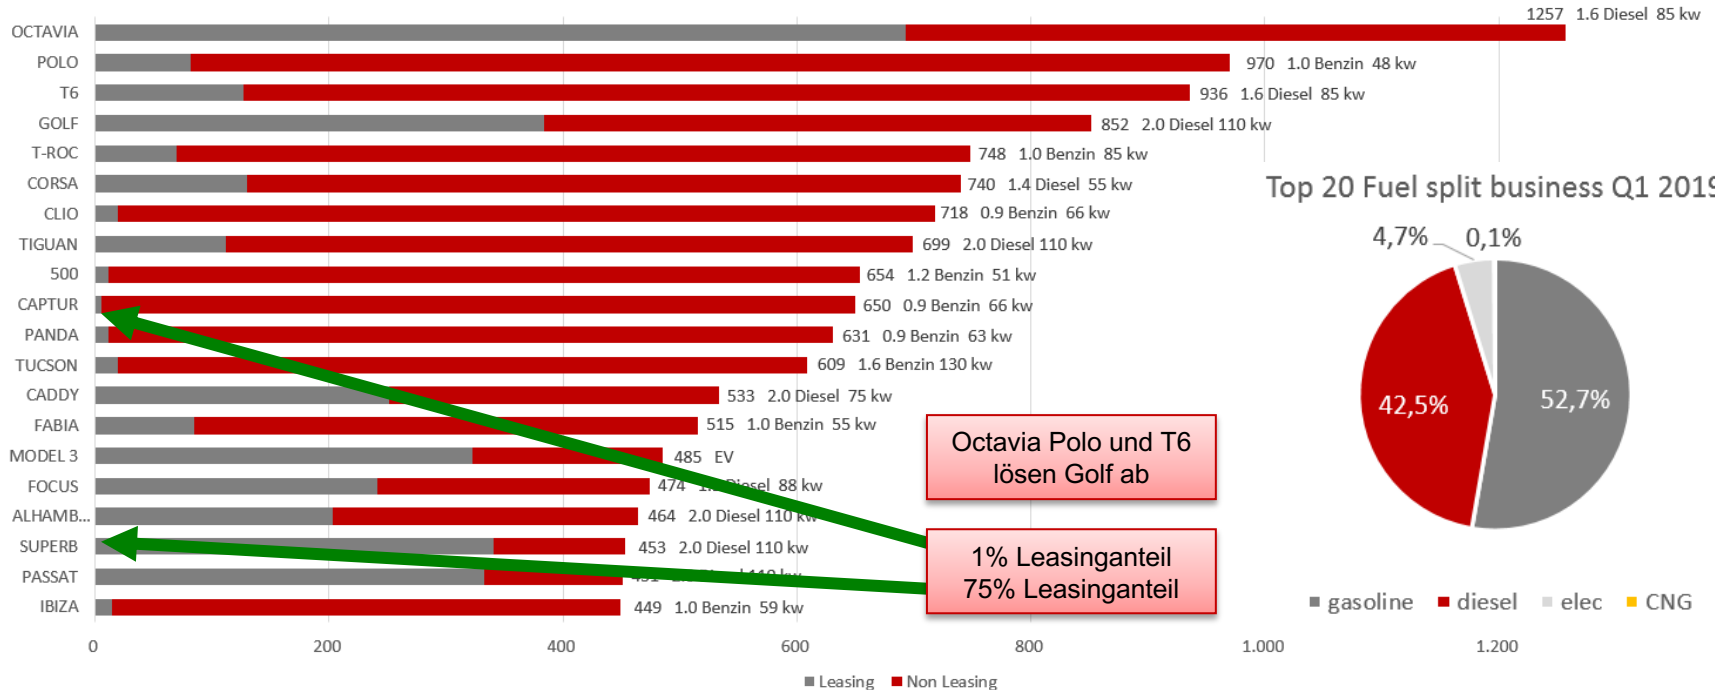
OCTAVIA
POLO
T6
GOLF
T-ROC
CORSA
CLIO
TIGUAN
500
CAPTUR
PANDA
TUCSON
CADDY
FABIA
MODEL 3
FOCUS
ALHAMB...
SUPERB
PASSAT
IBIZA

1257 1.6 Diesel 85 kw
970 1.0 Benzin 48 kw
936 1.6 Diesel 85 kw
852 2.0 Diesel 110 kw
748 1.0 Benzin 85 kw
740 1.4 Diesel 55 kw
718 0.9 Benzin 66 kw
699 2.0 Diesel 110 kw
654 1.2 Benzin 51 kw
650 0.9 Benzin 66 kw
631 0.9 Benzin 63 kw
609 1.6 Benzin 130 kw
533 2.0 Diesel 75 kw
515 1.0 Benzin 55 kw
485 EV
474 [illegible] Diesel 88 kw
464 2.0 Diesel 110 kw
453 2.0 Diesel 110 kw
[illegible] 110 kw
449 1.0 Benzin 59 kw

0 200 400 600 800 1.000 1.200

Leasing Non Leasing

Top 20 Fuel split business Q1 2019

4,7% 0,1%
42,5% 52,7%

gasoline diesel elec CNG

Octavia Polo und T6 lösen Golf ab

1% Leasinganteil
75% Leasinganteil